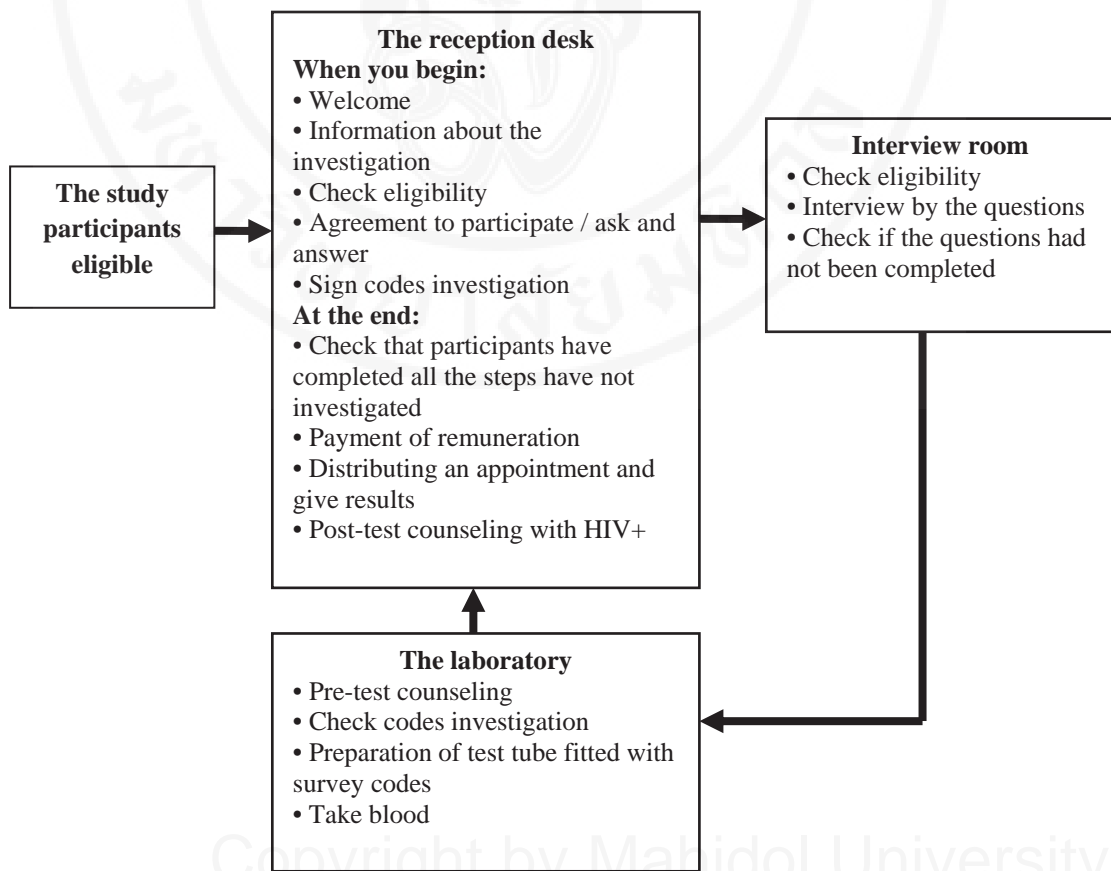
The study participants eligible

The reception desk
When you begin:
• Welcome
• Information about the investigation
• Check eligibility
• Agreement to participate / ask and answer
• Sign codes investigation
At the end:
• Check that participants have completed all the steps have not investigated
• Payment of remuneration
• Distributing an appointment and give results
• Post-test counseling with HIV+

Interview room
• Check eligibility
• Interview by the questions
• Check if the questions had not been completed

The laboratory
• Pre-test counseling
• Check codes investigation
• Preparation of test tube fitted with survey codes
• Take blood

Copyright by Mahidol University